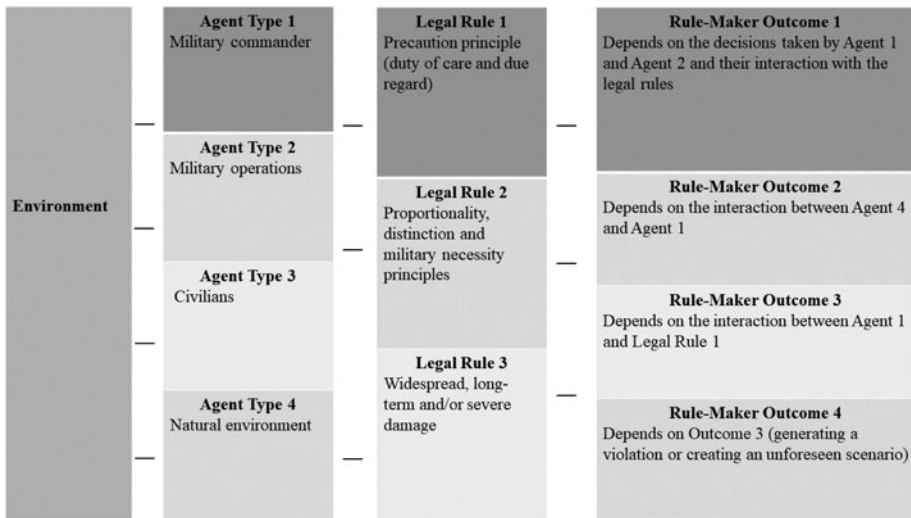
Environment

Agent Type 1
Military commander

Agent Type 2
Military operations

Agent Type 3
Civilians

Agent Type 4
Natural environment

Legal Rule 1
Precaution principle (duty of care and due regard)

Legal Rule 2
Proportionality, distinction and military necessity principles

Legal Rule 3
Widespread, long-term and/or severe damage

Rule-Maker Outcome 1
Depends on the decisions taken by Agent 1 and Agent 2 and their interaction with the legal rules

Rule-Maker Outcome 2
Depends on the interaction between Agent 4 and Agent 1

Rule-Maker Outcome 3
Depends on the interaction between Agent 1 and Legal Rule 1

Rule-Maker Outcome 4
Depends on Outcome 3 (generating a violation or creating an unforeseen scenario)